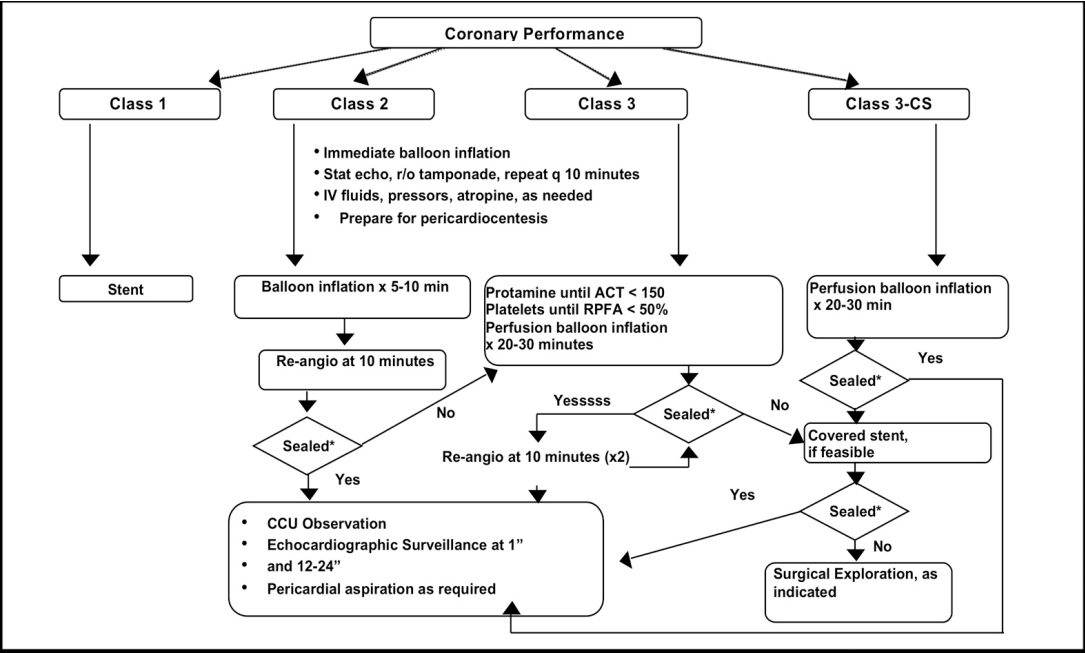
Coronary Performance

Class 1

Class 2

Class 3

Class 3-CS

• Immediate balloon inflation
• Stat echo, r/o tamponade, repeat q 10 minutes
• IV fluids, pressors, atropine, as needed
• Prepare for pericardiocentesis

Stent

Balloon inflation x 5-10 min

Protamine until ACT < 150
Platelets until RPFA < 50%
Perfusion balloon inflation x 20-30 minutes

Perfusion balloon inflation x 20-30 min

Re-angio at 10 minutes

Yes

Sealed*

No

Yesssss

Sealed*

No

Sealed*

Covered stent, if feasible

Re-angio at 10 minutes (x2)

Yes

Yes

Sealed*

• CCU Observation
• Echocardiographic Surveillance at 1" and 12-24"
• Pericardial aspiration as required

No

Surgical Exploration, as indicated